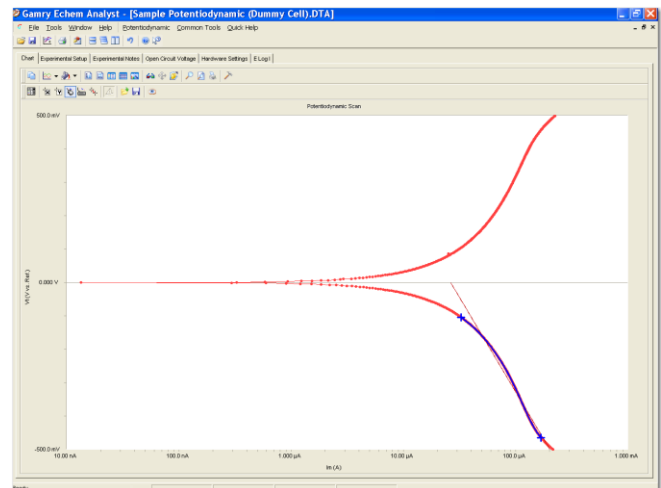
Gamry Echem Analyst - [Sample Potentiodynamic (Dummy Cell).DTA]

File Tools Window Help Potentiodynamic Common Tools Quick Help

Chart | Experimental Setup | Experimental Notes | Open Circuit Voltage | Hardware Settings | E Log I

Potentiodynamic Scan

500.0 mV

0.000 V

-500.0 mV

Vf (V vs. Ref.)

10.00 nA

100.0 nA

1.000 µA

10.00 µA

100.0 µA

1.000 mA

Im (A)